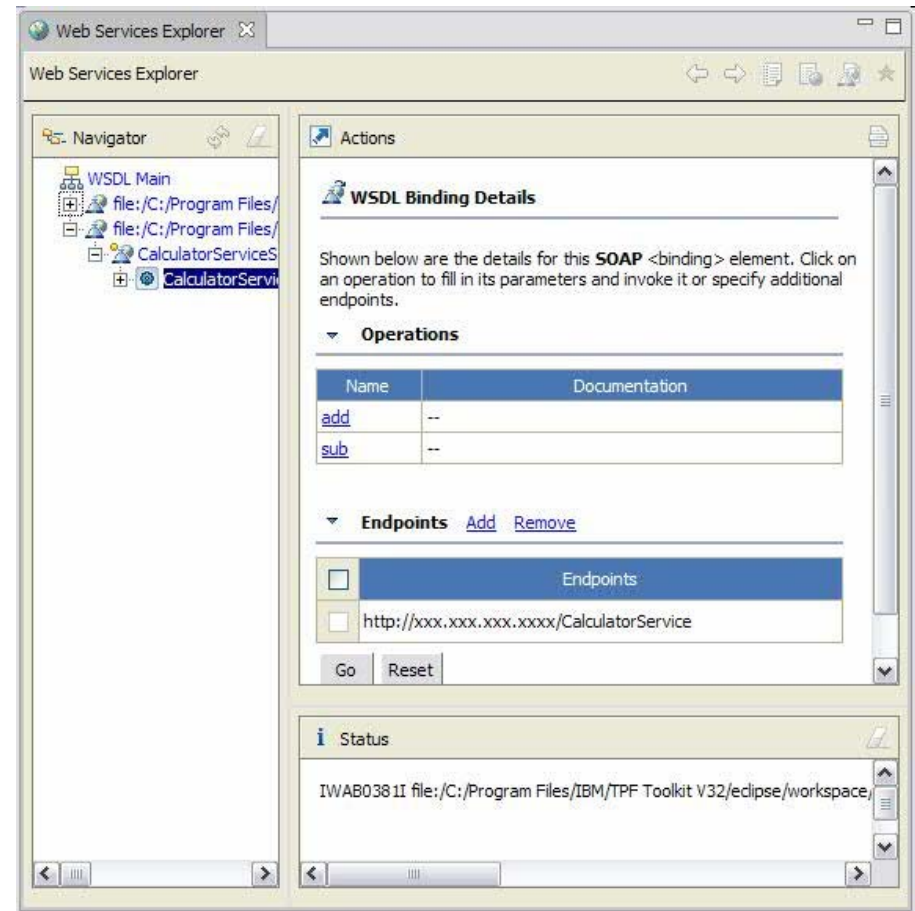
Web Services Explorer

Web Services Explorer

Navigator

WSDL Main
file:/C:/Program Files/
file:/C:/Program Files/
CalculatorServiceS
CalculatorServi

Actions

WSDL Binding Details

Shown below are the details for this **SOAP** <binding> element. Click on an operation to fill in its parameters and invoke it or specify additional endpoints.

Operations

| Name | Documentation |
|---|---|
| add | -- |
| sub | -- |

Endpoints Add Remove

| | Endpoints |
|---|---|
| | http://xxx.xxx.xxx.xxxx/CalculatorService |

Go Reset

Status

IWAB0381I file:/C:/Program Files/IBM/TPF Toolkit V32/eclipse/workspace/